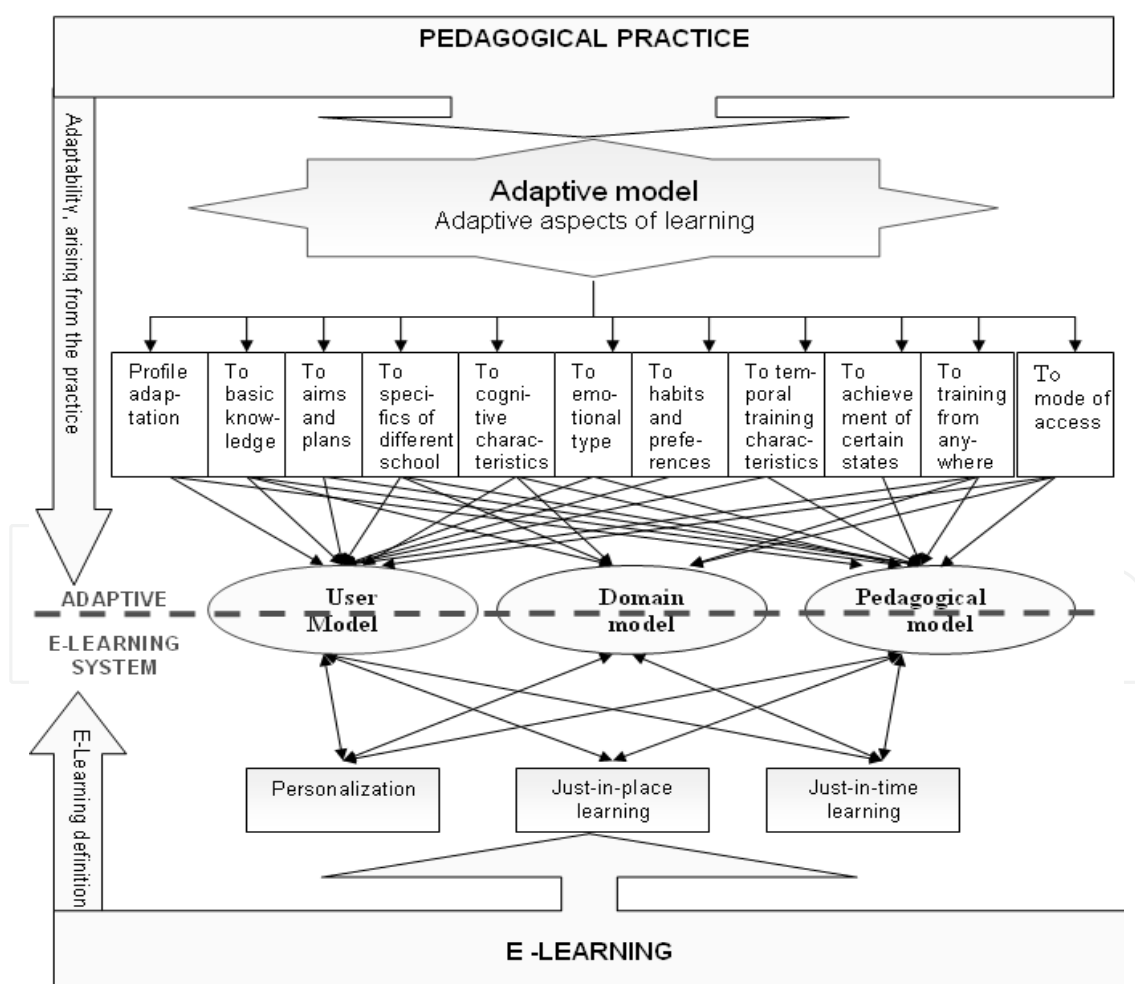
PEDAGOGICAL PRACTICE

Adaptability, arising from the practice

Adaptive model
Adaptive aspects of learning

| Profile adaptation | To basic knowledge | To aims and plans | To specifics of different school | To cognitive characteristics | To emotional type | To habits and preferences | To temporal training characteristics | To achievement of certain states | To training from anywhere | To mode of access |
|---|---|---|---|---|---|---|---|---|---|---|

ADAPTIVE
E-LEARNING SYSTEM

User Model

Domain model

Pedagogical model

E-Learning definition

Personalization

Just-in-place learning

Just-in-time learning

E -LEARNING